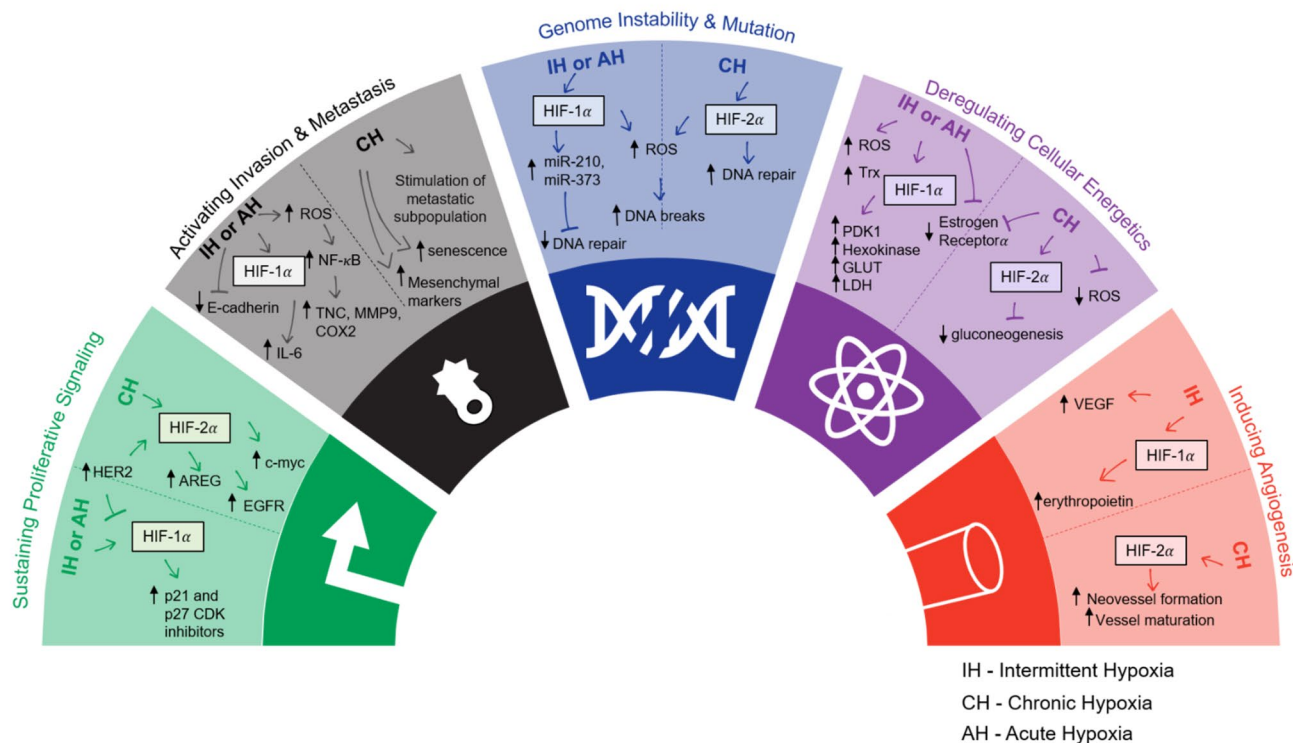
Sustaining Proliferative Signaling

CH
HIF-2$\alpha$
↑HER2
↑AREG
↑c-myc
↑EGFR
IH or AH
HIF-1$\alpha$
↑p21 and p27 CDK inhibitors

Activating Invasion & Metastasis

CH
Stimulation of metastatic subpopulation
↑senescence
↑Mesenchymal markers
IH or AH
↑ROS
HIF-1$\alpha$
↑NF-κB
↓E-cadherin
↑TNC, MMP9, COX2
↑IL-6

Genome Instability & Mutation

IH or AH
HIF-1$\alpha$
↑miR-210, miR-373
↓DNA repair
↑ROS
↑DNA breaks
CH
HIF-2$\alpha$
↑DNA repair

Deregulating Cellular Energetics

IH or AH
↑ROS
↑Trx
HIF-1$\alpha$
↑PDK1
↑Hexokinase
↑GLUT
↑LDH
↓Estrogen Receptor$\alpha$
CH
HIF-2$\alpha$
↓ROS
↓gluconeogenesis

Inducing Angiogenesis

IH
↑VEGF
HIF-1$\alpha$
↑erythropoietin
CH
HIF-2$\alpha$
↑Neovessel formation
↑Vessel maturation

IH - Intermittent Hypoxia
CH - Chronic Hypoxia
AH - Acute Hypoxia